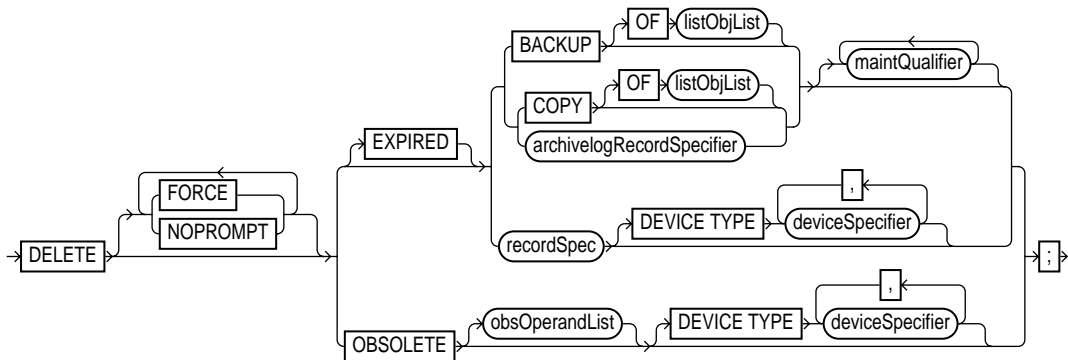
BACKUP
OF
listObjList
maintQualifier
COPY
OF
listObjList
EXPIRED
archivelogRecordSpecifier
FORCE
,
NOPROMPT
recordSpec
DEVICE TYPE
deviceSpecifier
DELETE
;
,
OBSOLETE
obsOperandList
DEVICE TYPE
deviceSpecifier